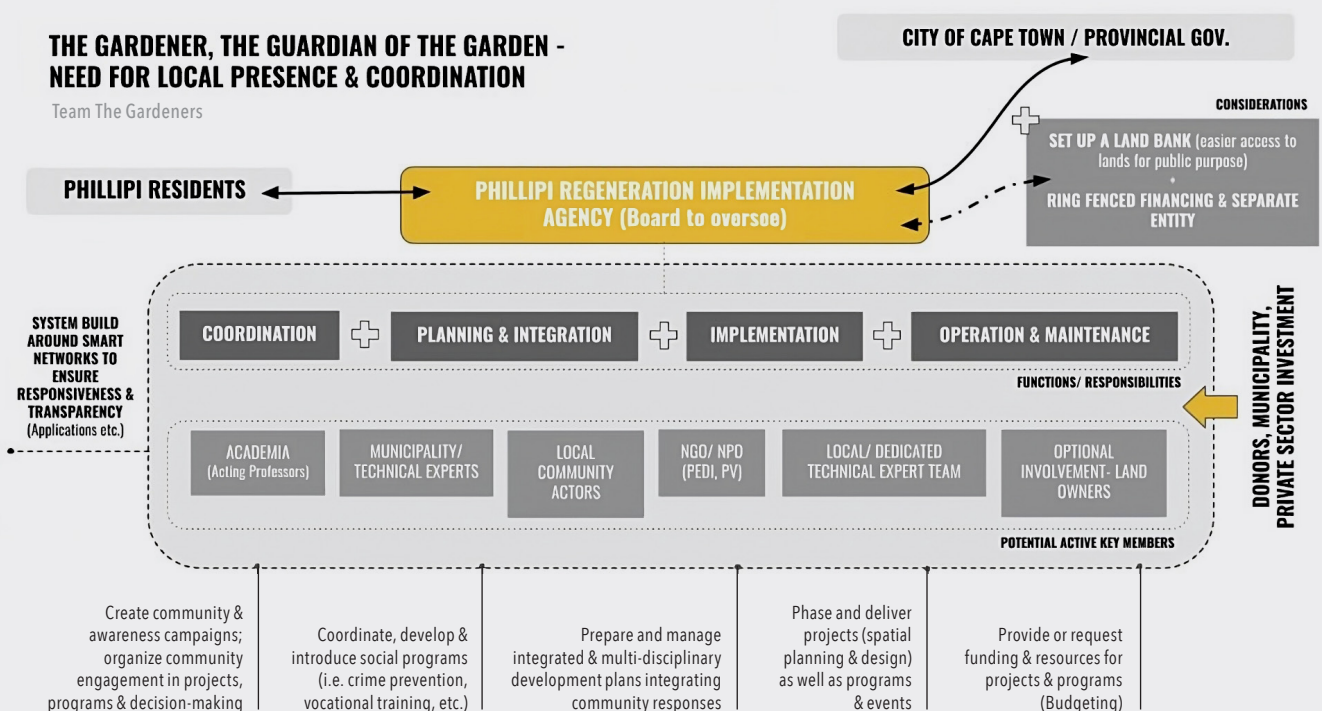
THE GARDENER, THE GUARDIAN OF THE GARDEN - NEED FOR LOCAL PRESENCE & COORDINATION

Team The Gardeners

CITY OF CAPE TOWN / PROVINCIAL GOV.

CONSIDERATIONS

SET UP A LAND BANK (easier access to lands for public purpose)
+
RING FENCED FINANCING & SEPARATE ENTITY

PHILLIPI RESIDENTS

PHILLIPI REGENERATION IMPLEMENTATION AGENCY (Board to oversee)

SYSTEM BUILD AROUND SMART NETWORKS TO ENSURE RESPONSIVENESS & TRANSPARENCY (Applications etc.)

COORDINATION

PLANNING & INTEGRATION

IMPLEMENTATION

OPERATION & MAINTENANCE

FUNCTIONS/ RESPONSIBILITIES

DONORS, MUNICIPALITY, PRIVATE SECTOR INVESTMENT

ACADEMIA (Acting Professors)

MUNICIPALITY/ TECHNICAL EXPERTS

LOCAL COMMUNITY ACTORS

NGO/ NPO (PEDI, PV)

LOCAL/ DEDICATED TECHNICAL EXPERT TEAM

OPTIONAL INVOLVEMENT- LAND OWNERS

POTENTIAL ACTIVE KEY MEMBERS

Create community & awareness campaigns; organize community engagement in projects, programs & decision-making

Coordinate, develop & introduce social programs (i.e. crime prevention, vocational training, etc.)

Prepare and manage integrated & multi-disciplinary development plans integrating community responses

Phase and deliver projects (spatial planning & design) as well as programs & events

Provide or request funding & resources for projects & programs (Budgeting)